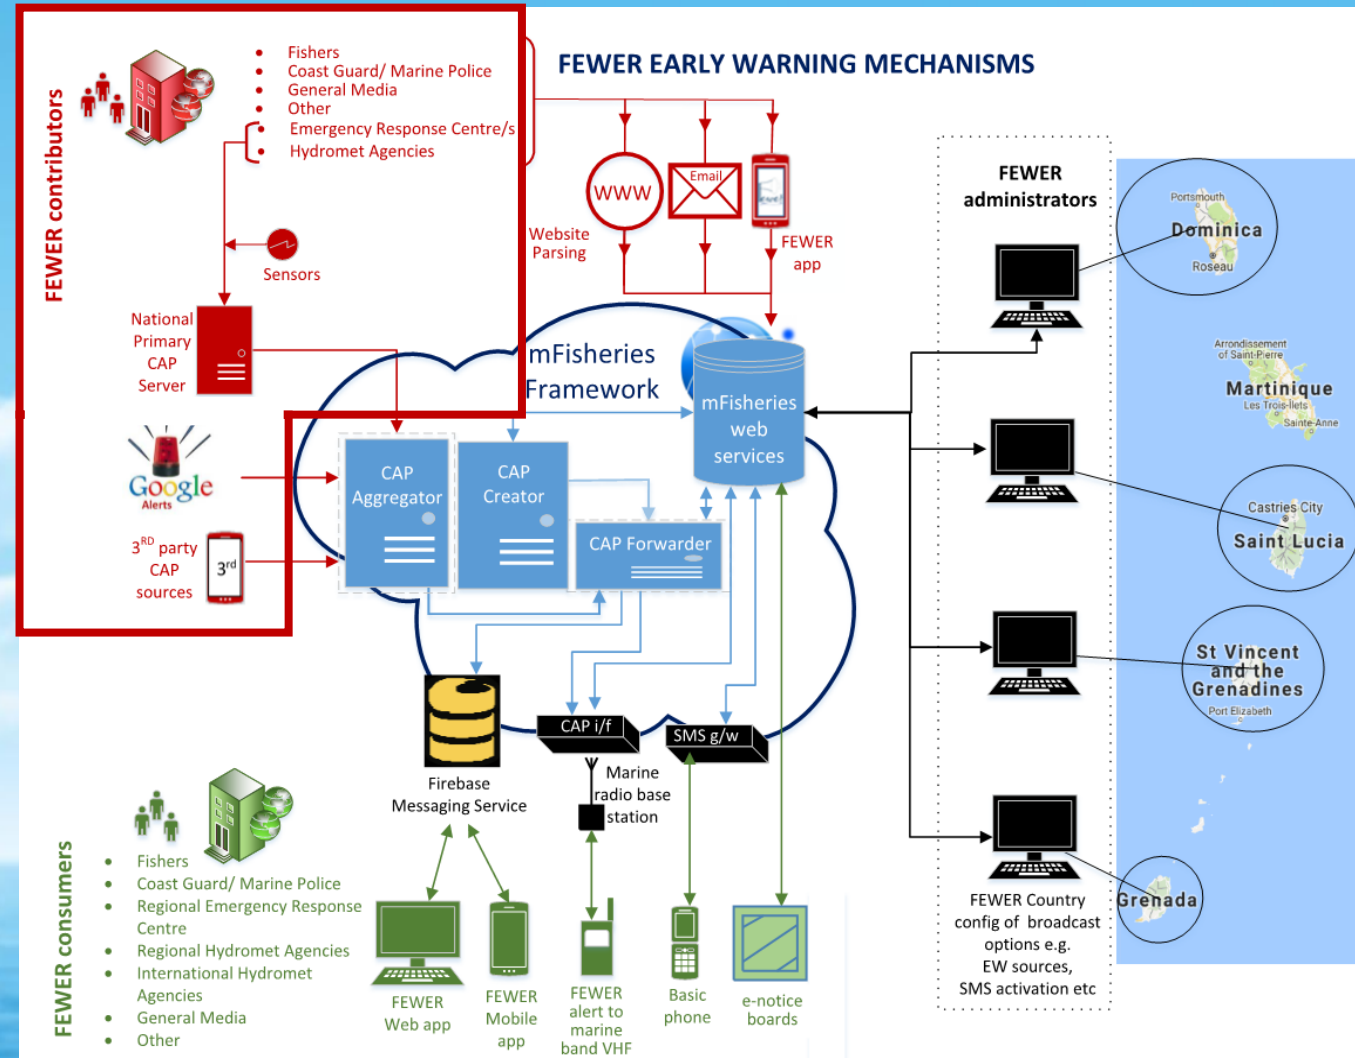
FEWER EARLY WARNING MECHANISMS

FEWER contributors

- Fishers
- Coast Guard/ Marine Police
- General Media
- Other
- Emergency Response Centre/s
- Hydromet Agencies

Sensors

National Primary CAP Server

Google Alerts

$3^{RD}$ party CAP sources

$3^{rd}$

WWW

Email

Website Parsing

FEWER app

mFisheries Framework

mFisheries web services

CAP Aggregator

CAP Creator

CAP Forwarder

Firebase Messaging Service

CAP i/f

SMS g/w

Marine radio base station

FEWER administrators

Portsmouth
Dominica
Roseau

Arrondissement of Saint-Pierre
Martinique
Les Trois-Ilets
Sainte-Anne

Castries City
Saint Lucia

St Vincent and the Grenadines
Port Elizabeth

Grenada

FEWER Country config of broadcast options e.g. EW sources, SMS activation etc

FEWER consumers

- Fishers
- Coast Guard/ Marine Police
- Regional Emergency Response Centre
- Regional Hydromet Agencies
- International Hydromet Agencies
- General Media
- Other

FEWER Web app

FEWER Mobile app

FEWER alert to marine band VHF

Basic phone

e-notice boards